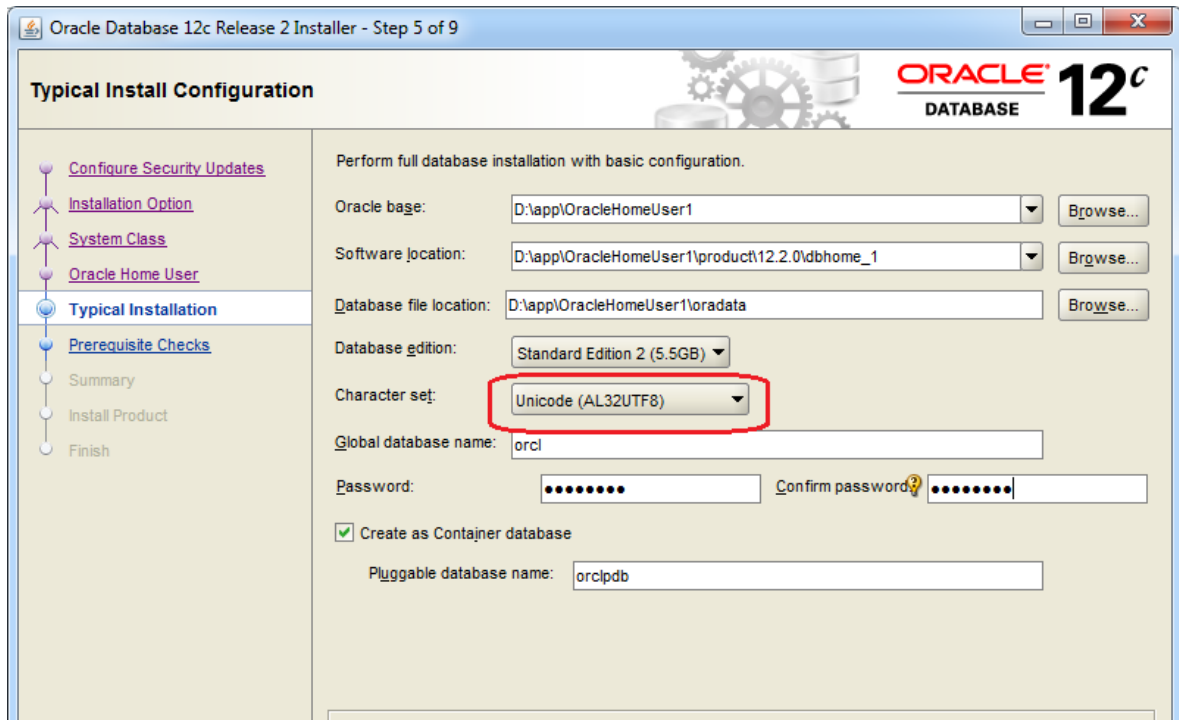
Oracle Database 12c Release 2 Installer - Step 5 of 9

Typical Install Configuration

ORACLE DATABASE 12c

Configure Security Updates
Installation Option
System Class
Oracle Home User
Typical Installation
Prerequisite Checks
Summary
Install Product
Finish

Perform full database installation with basic configuration.

Oracle base: D:\app\OracleHomeUser1 Browse...

Software location: D:\app\OracleHomeUser1\product\12.2.0\dbhome_1 Browse...

Database file location: D:\app\OracleHomeUser1\oradata Browse...

Database edition: Standard Edition 2 (5.5GB)

Character set: Unicode (AL32UTF8)

Global database name: orcl

Password: •••••••• Confirm password: ••••••••

Create as Container database

Pluggable database name: orclpdb